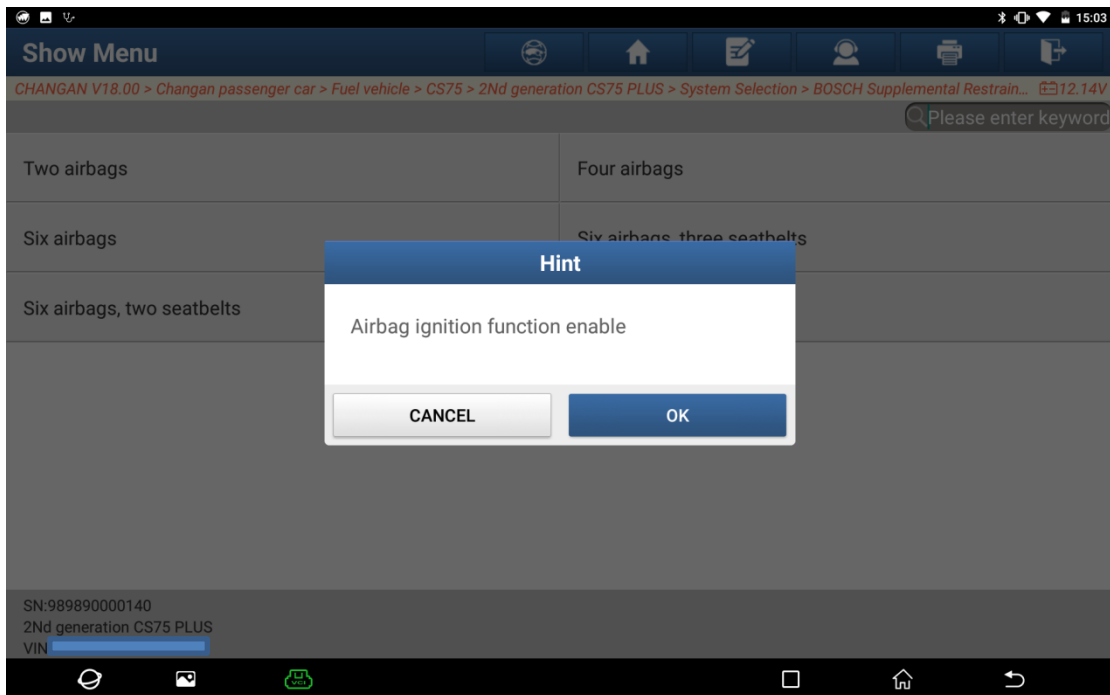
15:03

Show Menu

CHANGAN V18.00 > Changan passenger car > Fuel vehicle > CS75 > 2Nd generation CS75 PLUS > System Selection > BOSCH Supplemental Restrain... 12.14V

Please enter keyword

Two airbags

Four airbags

Six airbags

Six airbags, three seatbelts

Six airbags, two seatbelts

Hint

Airbag ignition function enable

CANCEL

OK

SN:989890000140
2Nd generation CS75 PLUS
VIN

VCI